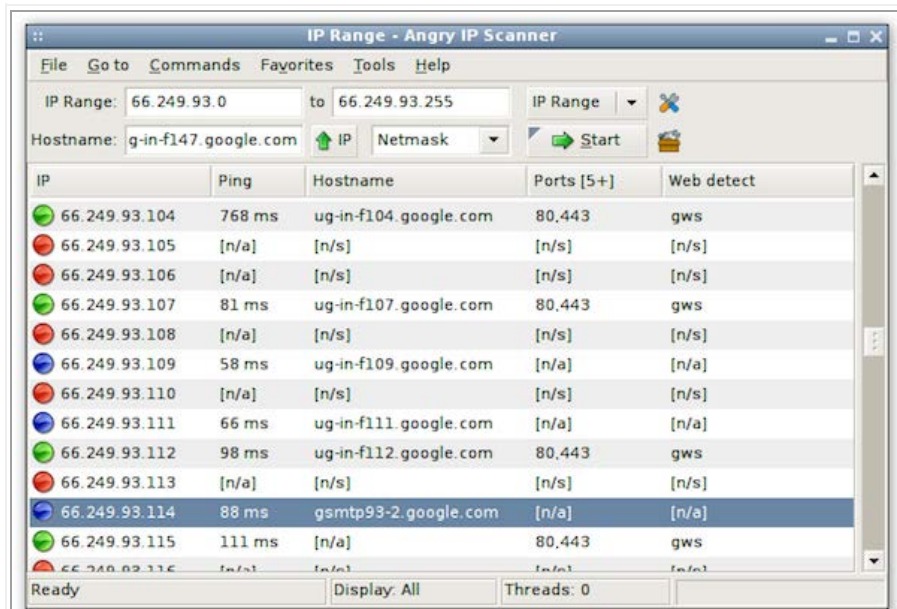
IP Range - Angry IP Scanner

File Go to Commands Favorites Tools Help

IP Range: 66.249.93.0 to 66.249.93.255 IP Range

Hostname: g-in-f147.google.com IP Netmask Start

| IP | Ping | Hostname | Ports [5+] | Web detect |
|---|---|---|---|---|
| 66.249.93.104 | 768 ms | ug-in-f104.google.com | 80,443 | gws |
| 66.249.93.105 | [n/a] | [n/s] | [n/s] | [n/s] |
| 66.249.93.106 | [n/a] | [n/s] | [n/s] | [n/s] |
| 66.249.93.107 | 81 ms | ug-in-f107.google.com | 80,443 | gws |
| 66.249.93.108 | [n/a] | [n/s] | [n/s] | [n/s] |
| 66.249.93.109 | 58 ms | ug-in-f109.google.com | [n/a] | [n/a] |
| 66.249.93.110 | [n/a] | [n/s] | [n/s] | [n/s] |
| 66.249.93.111 | 66 ms | ug-in-f111.google.com | [n/a] | [n/a] |
| 66.249.93.112 | 98 ms | ug-in-f112.google.com | 80,443 | gws |
| 66.249.93.113 | [n/a] | [n/s] | [n/s] | [n/s] |
| 66.249.93.114 | 88 ms | gsmtp93-2.google.com | [n/a] | [n/a] |
| 66.249.93.115 | 111 ms | [n/a] | 80,443 | gws |
| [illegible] | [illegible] | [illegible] | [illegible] | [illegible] |

Ready Display: All Threads: 0